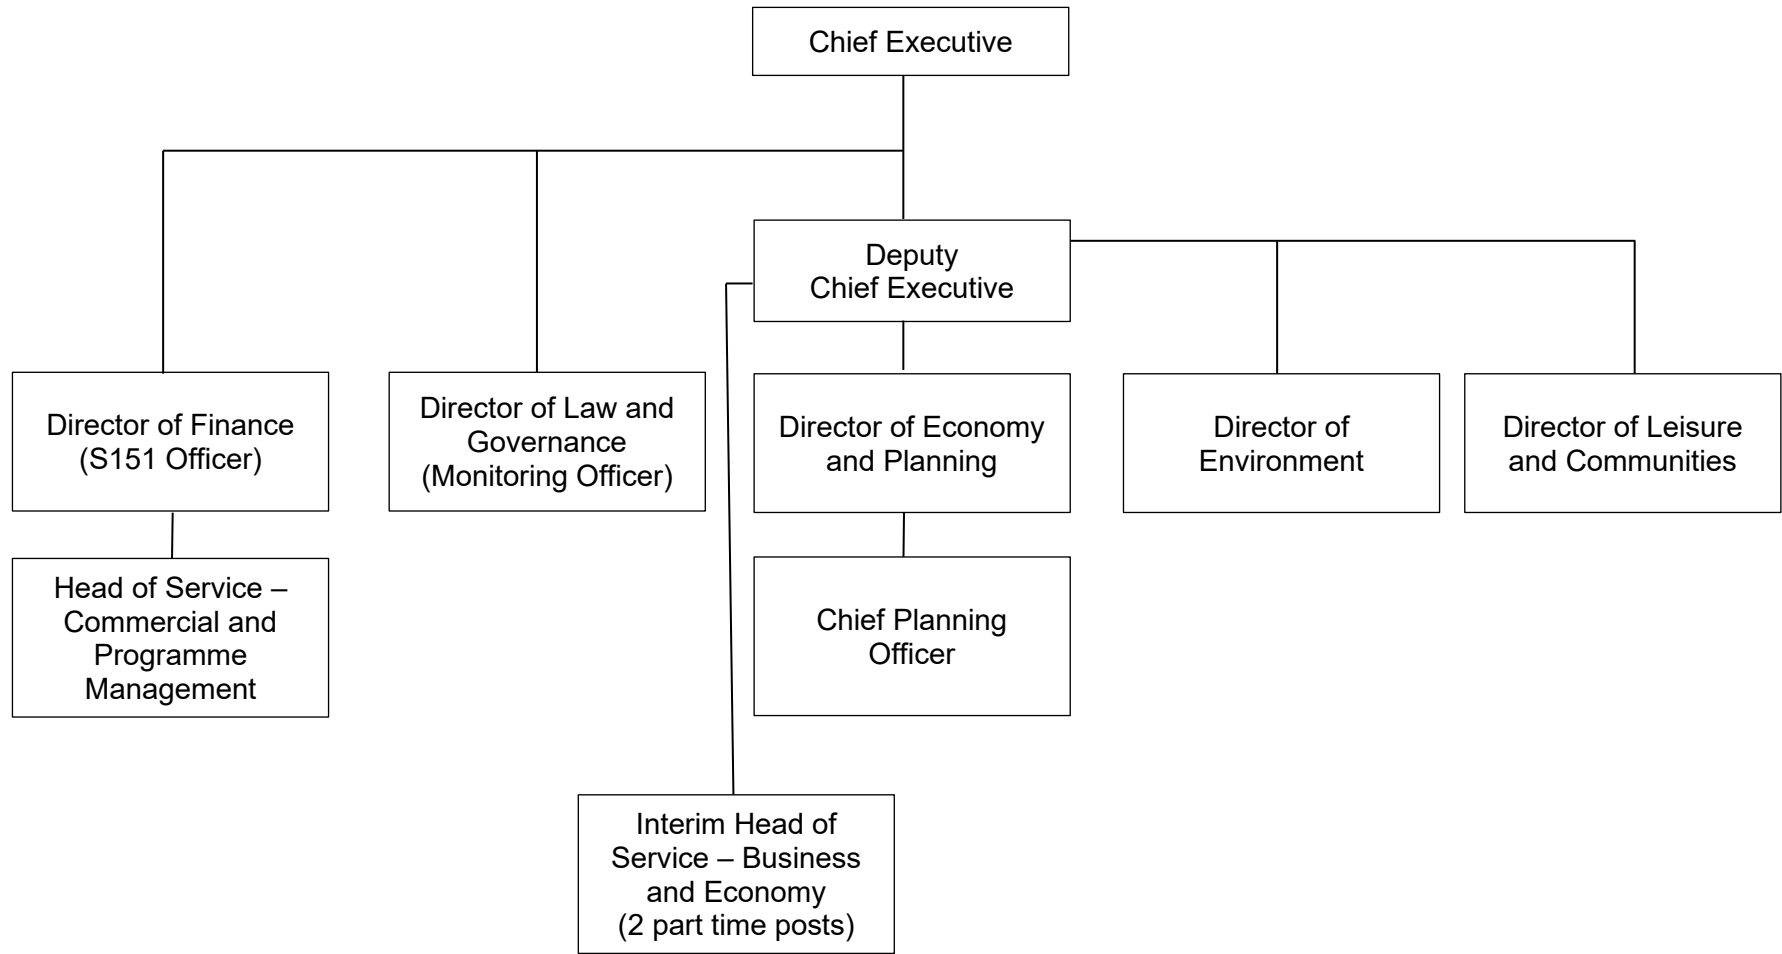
Chief Executive

Deputy Chief Executive

Director of Finance (S151 Officer)

Head of Service – Commercial and Programme Management

Director of Law and Governance (Monitoring Officer)

Director of Economy and Planning

Chief Planning Officer

Director of Environment

Director of Leisure and Communities

Interim Head of Service – Business and Economy (2 part time posts)